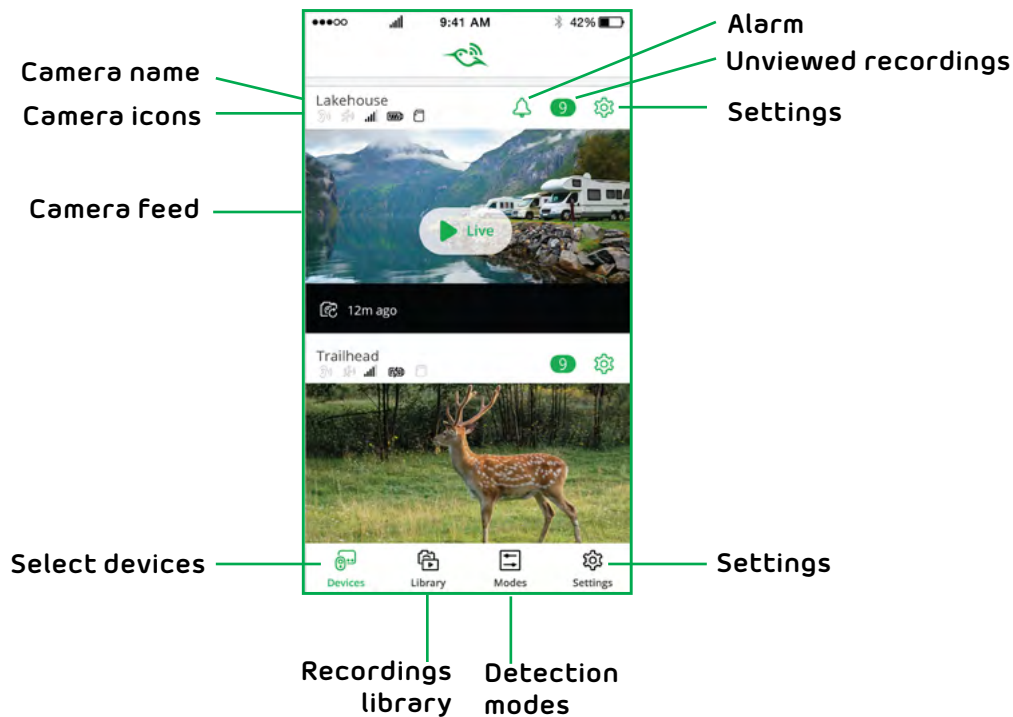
●●●○○ 9:41 AM 42%

Alarm

Unviewed recordings

Camera name

Camera icons

Lakehouse

9

Settings

Camera feed

Live

12m ago

Trailhead

9

Select devices

Devices

Library

Modes

Settings

Settings

Recordings library

Detection modes